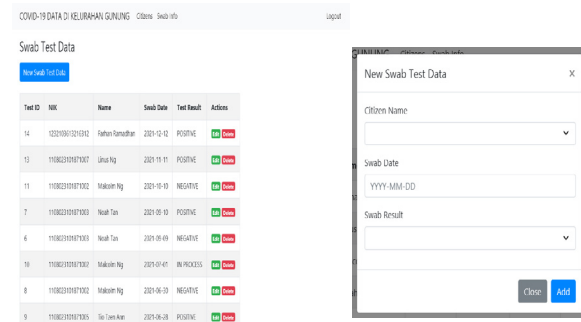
COVID-19 DATA DI KELURAHAN GUNUNG Citizens Swab Info Logout

Swab Test Data

New Swab Test Data

| Test ID | NIK | Name | Swab Date | Test Result | Actions |
|---|---|---|---|---|---|
| 14 | 1232103612315312 | Farhan Ramadhan | 2021-12-12 | POSITIVE | Edit Delete |
| 13 | 1108023101871007 | Linus Ng | 2021-11-11 | POSITIVE | Edit Delete |
| 11 | 1108023101871002 | Malcolm Ng | 2021-10-10 | NEGATIVE | Edit Delete |
| 7 | 1108023101871003 | Noah Tan | 2021-09-10 | POSITIVE | Edit Delete |
| 6 | 1108023101871003 | Noah Tan | 2021-09-09 | NEGATIVE | Edit Delete |
| 10 | 1108023101871002 | Malcolm Ng | 2021-07-01 | IN PROCESS | Edit Delete |
| 8 | 1108023101871002 | Malcolm Ng | 2021-06-30 | NEGATIVE | Edit Delete |
| 9 | 1108023101871005 | Siu Taen Aran | 2021-06-28 | POSITIVE | Edit Delete |

GUNUNG Citizens Swab Info

New Swab Test Data x

Citizen Name

Swab Date

YYYY-MM-DD

Swab Result

Close Add